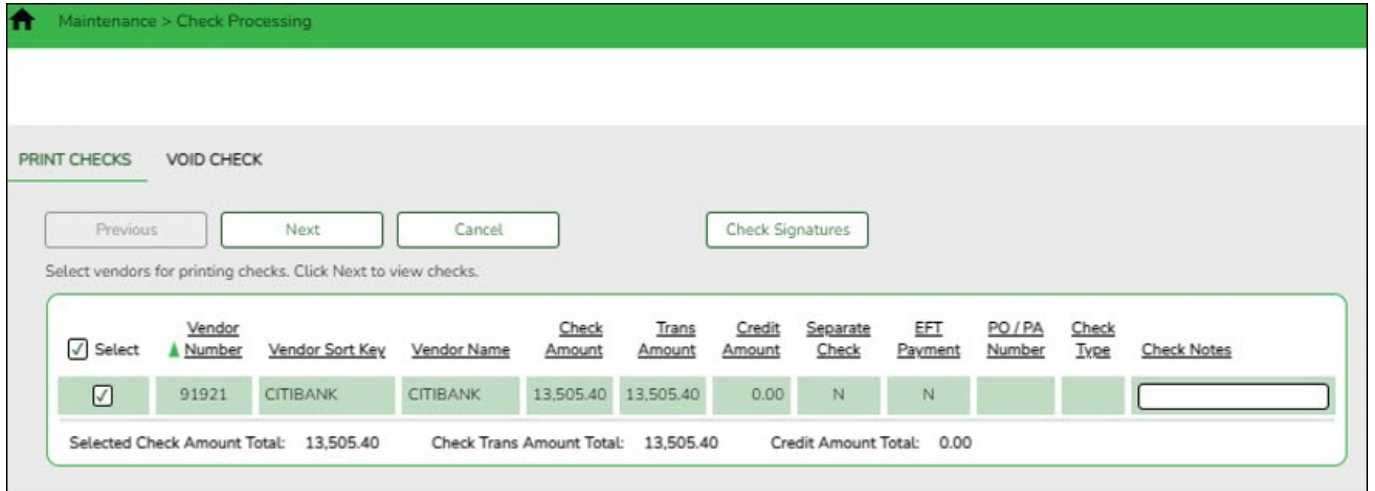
Maintenance > Check Processing

PRINT CHECKS VOID CHECK

Previous Next Cancel Check Signatures

Select vendors for printing checks. Click Next to view checks.

| Select | Vendor Number | Vendor Sort Key | Vendor Name | Check Amount | Trans Amount | Credit Amount | Separate Check | EFT Payment | PO / PA Number | Check Type | Check Notes |
|---|---|---|---|---|---|---|---|---|---|---|---|
| | 91921 | CITIBANK | CITIBANK | 13,505.40 | 13,505.40 | 0.00 | N | N | | | |

Selected Check Amount Total: 13,505.40 Check Trans Amount Total: 13,505.40 Credit Amount Total: 0.00